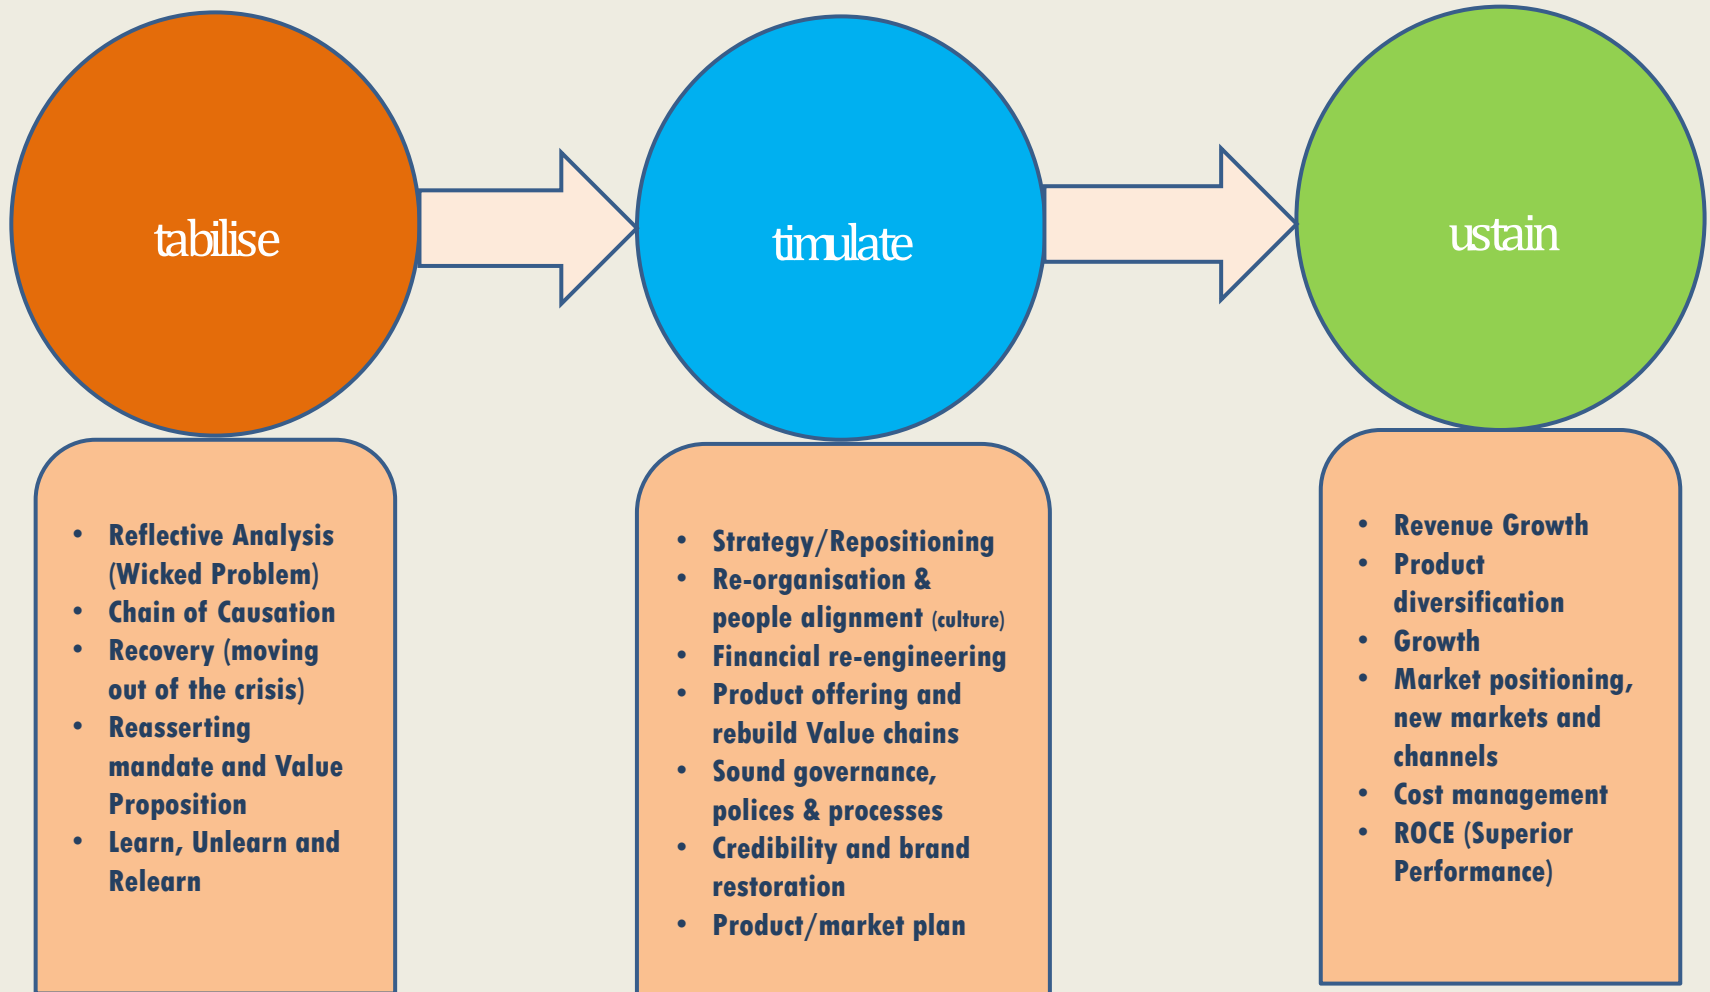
tabilise

timulate

ustain

- Reflective Analysis (Wicked Problem)
- Chain of Causation
- Recovery (moving out of the crisis)
- Reasserting mandate and Value Proposition
- Learn, Unlearn and Relearn

- Strategy/Repositioning
- Re-organisation & people alignment (culture)
- Financial re-engineering
- Product offering and rebuild Value chains
- Sound governance, polices & processes
- Credibility and brand restoration
- Product/market plan

- Revenue Growth
- Product diversification
- Growth
- Market positioning, new markets and channels
- Cost management
- ROCE (Superior Performance)